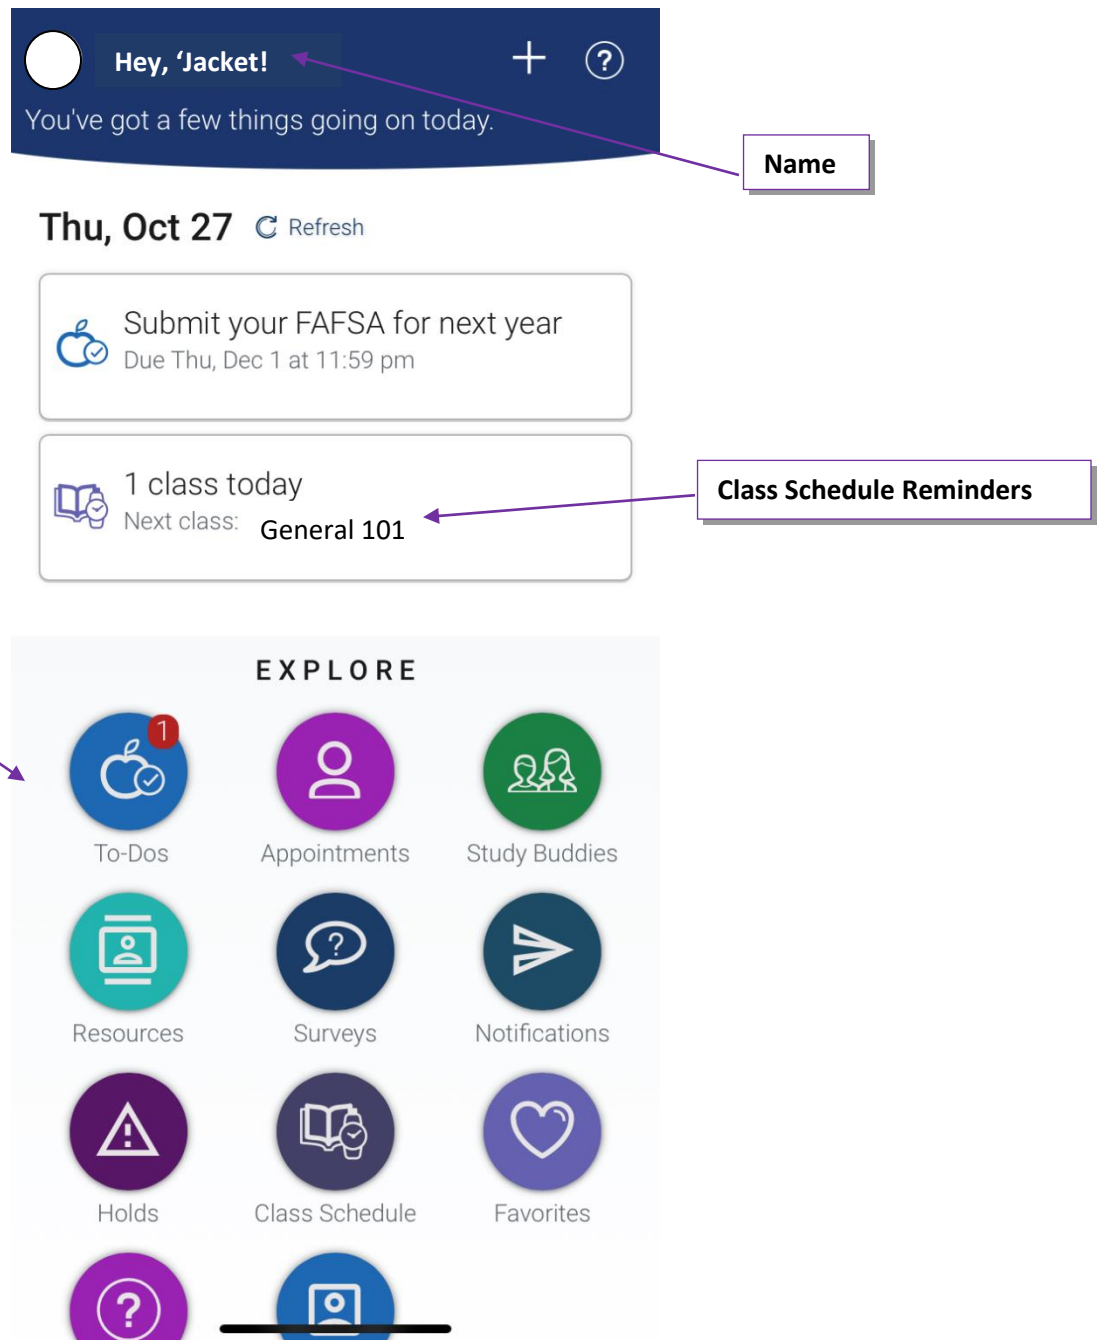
Hey, 'Jacket!

You've got a few things going on today.

Name

Thu, Oct 27 Refresh

Submit your FAFSA for next year
Due Thu, Dec 1 at 11:59 pm

1 class today
Next class: General 101

Class Schedule Reminders

EXPLORE

1
To-Dos
Appointments
Study Buddies
Resources
Surveys
Notifications
Holds
Class Schedule
Favorites